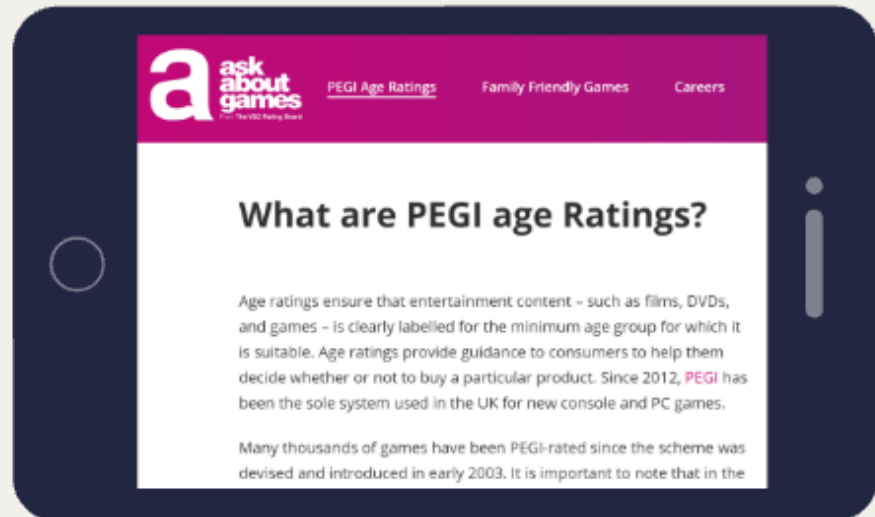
a ask about games
From The VSC Rating Board

PEGI Age Ratings Family Friendly Games Careers

What are PEGI age Ratings?

Age ratings ensure that entertainment content – such as films, DVDs, and games – is clearly labelled for the minimum age group for which it is suitable. Age ratings provide guidance to consumers to help them decide whether or not to buy a particular product. Since 2012, PEGI has been the sole system used in the UK for new console and PC games.

Many thousands of games have been PEGI-rated since the scheme was devised and introduced in early 2003. It is important to note that in the